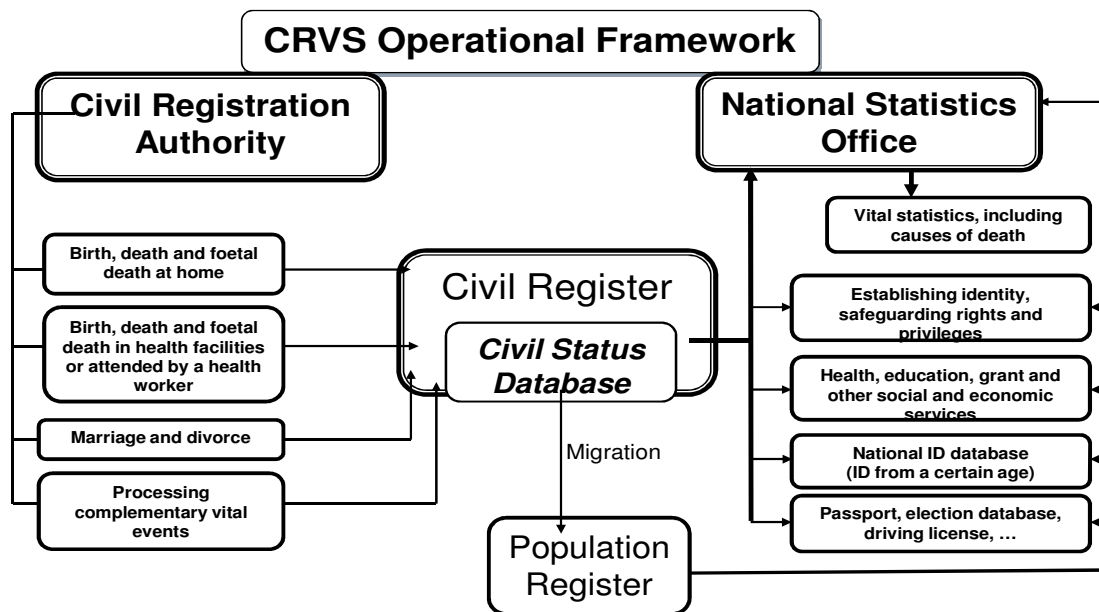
CRVS Operational Framework

Civil Registration Authority

National Statistics Office

Vital statistics, including causes of death

Birth, death and foetal death at home

Civil Register

Civil Status Database

Birth, death and foetal death in health facilities or attended by a health worker

Establishing identity, safeguarding rights and privileges

Health, education, grant and other social and economic services

Marriage and divorce

Migration

National ID database (ID from a certain age)

Processing complementary vital events

Passport, election database, driving license, …

Population Register